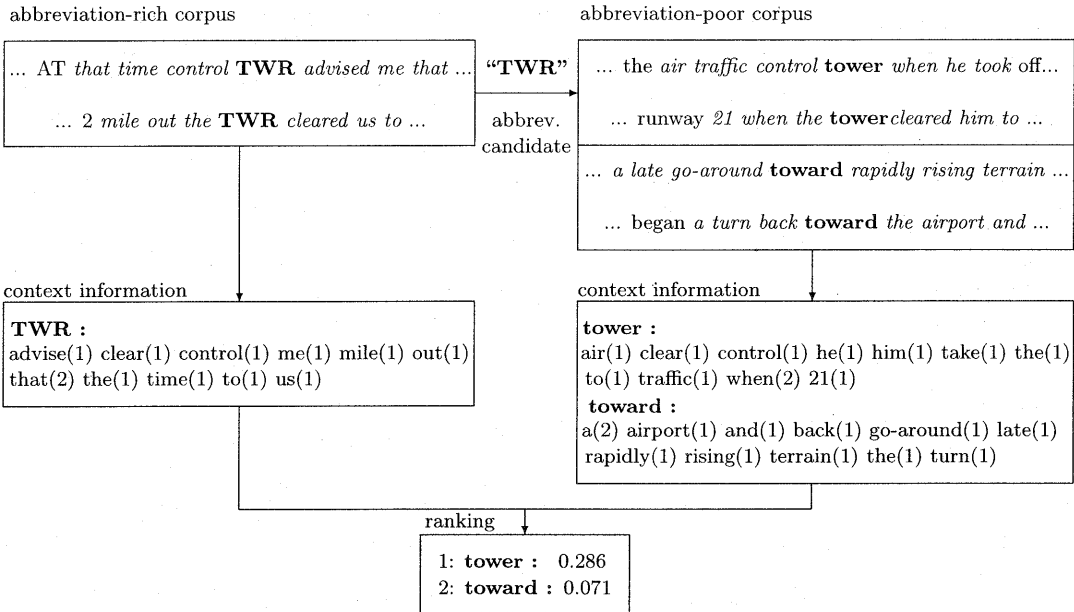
abbreviation-rich corpus

... AT that time control TWR advised me that ...

... 2 mile out the TWR cleared us to ...

"TWR"

abbrev. candidate

abbreviation-poor corpus

... the air traffic control tower when he took off...

... runway 21 when the tower cleared him to ...

... a late go-around toward rapidly rising terrain ...

... began a turn back toward the airport and ...

context information

TWR :
advise(1) clear(1) control(1) me(1) mile(1) out(1) that(2) the(1) time(1) to(1) us(1)

context information

tower :
air(1) clear(1) control(1) he(1) him(1) take(1) the(1) to(1) traffic(1) when(2) 21(1)
toward :
a(2) airport(1) and(1) back(1) go-around(1) late(1) rapidly(1) rising(1) terrain(1) the(1) turn(1)

ranking

1: tower : 0.286
2: toward : 0.071